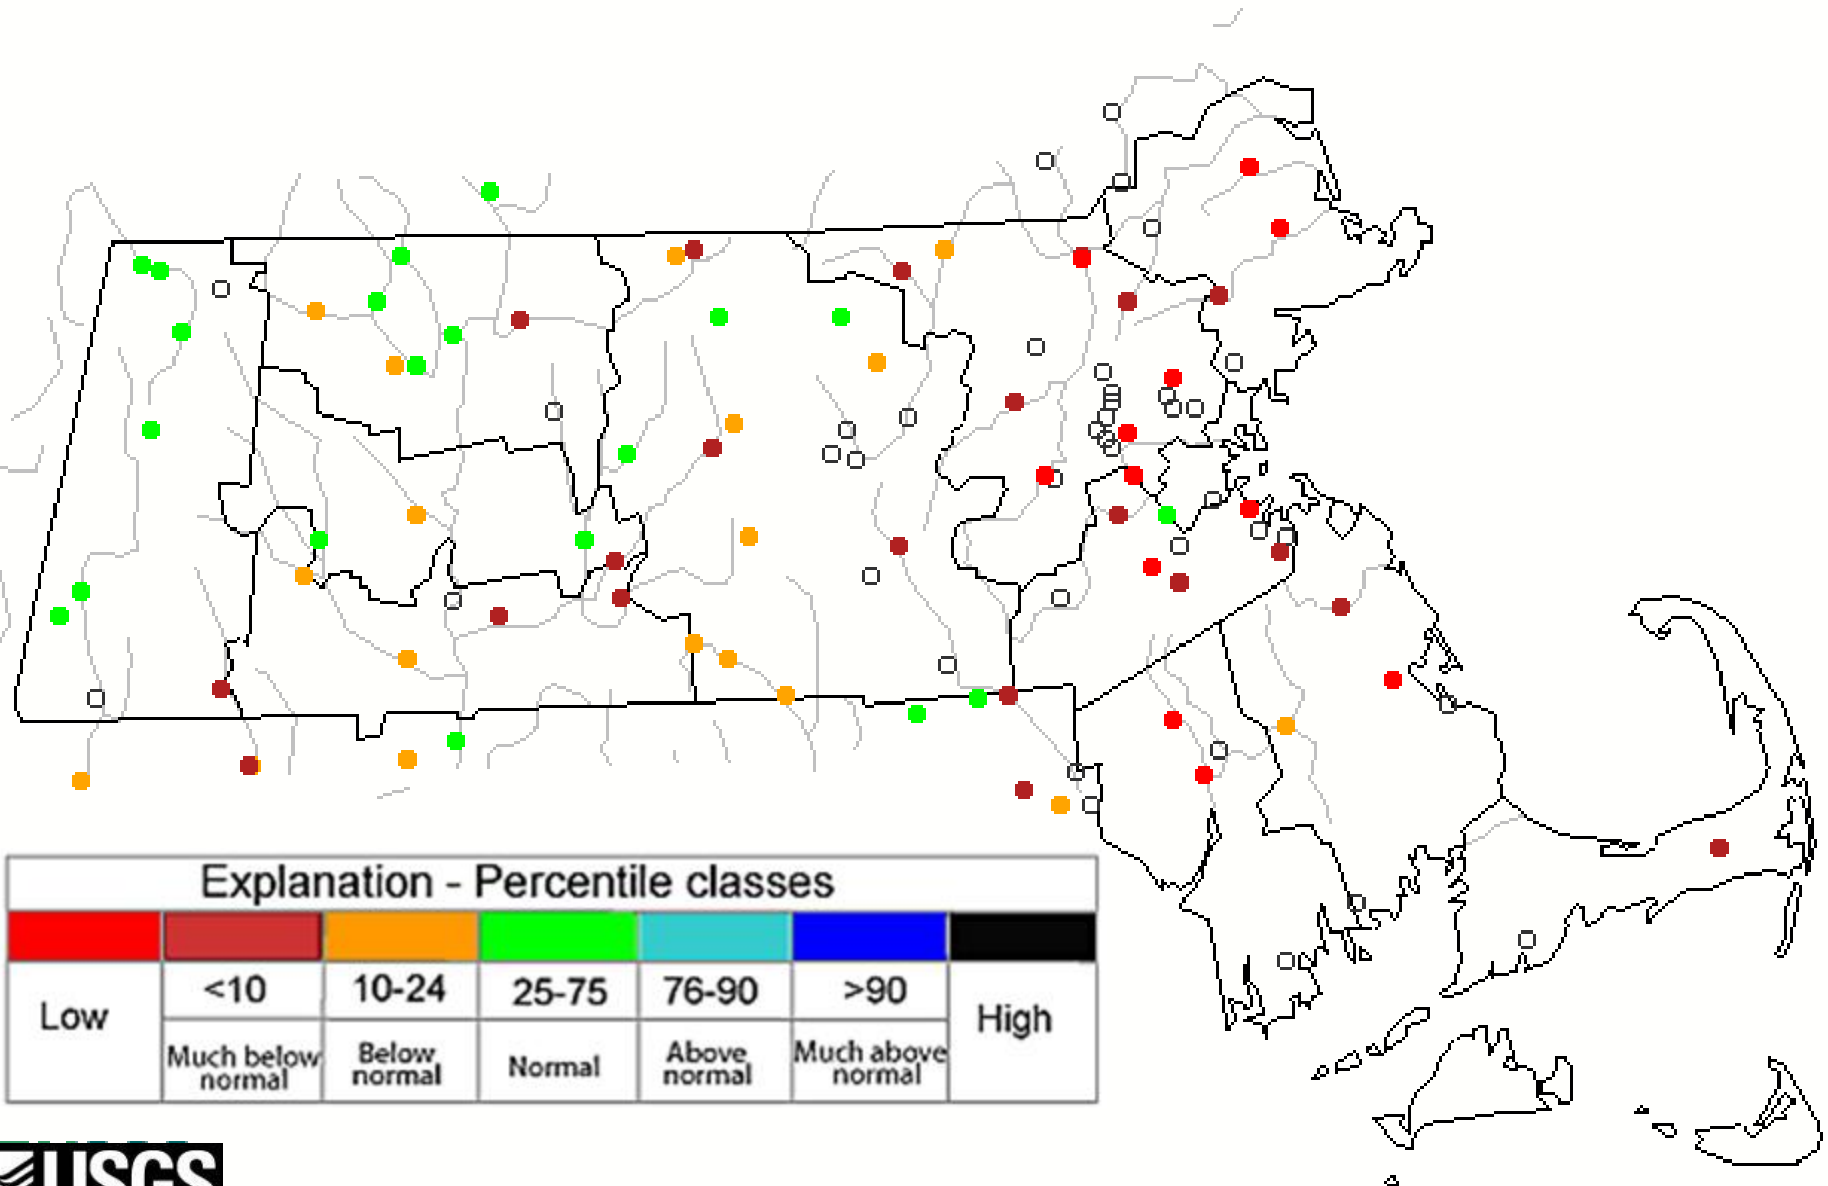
Explanation - Percentile classes

| Low | <10 | 10-24 | 25-75 | 76-90 | >90 | High |
|---|---|---|---|---|---|---|
| | Much below normal | Below normal | Normal | Above normal | Much above normal | |

USGS